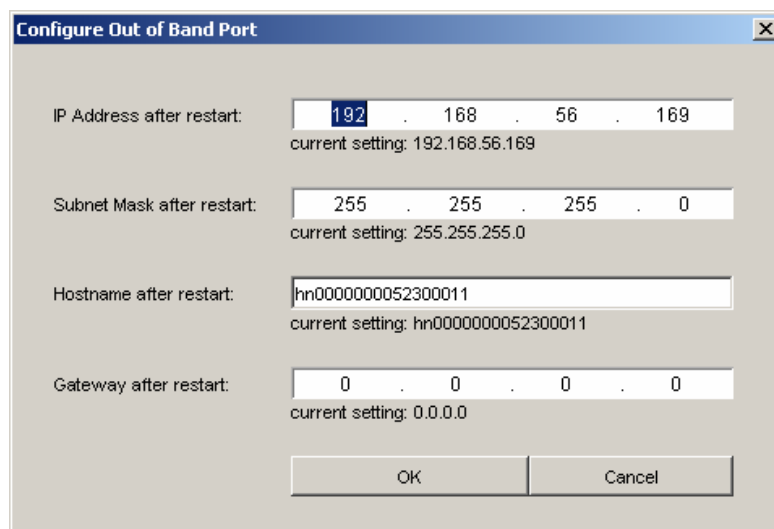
Configure Out of Band Port

IP Address after restart: 192 . 168 . 56 . 169
current setting: 192.168.56.169

Subnet Mask after restart: 255 . 255 . 255 . 0
current setting: 255.255.255.0

Hostname after restart: hn0000000052300011
current setting: hn0000000052300011

Gateway after restart: 0 . 0 . 0 . 0
current setting: 0.0.0.0

OK Cancel